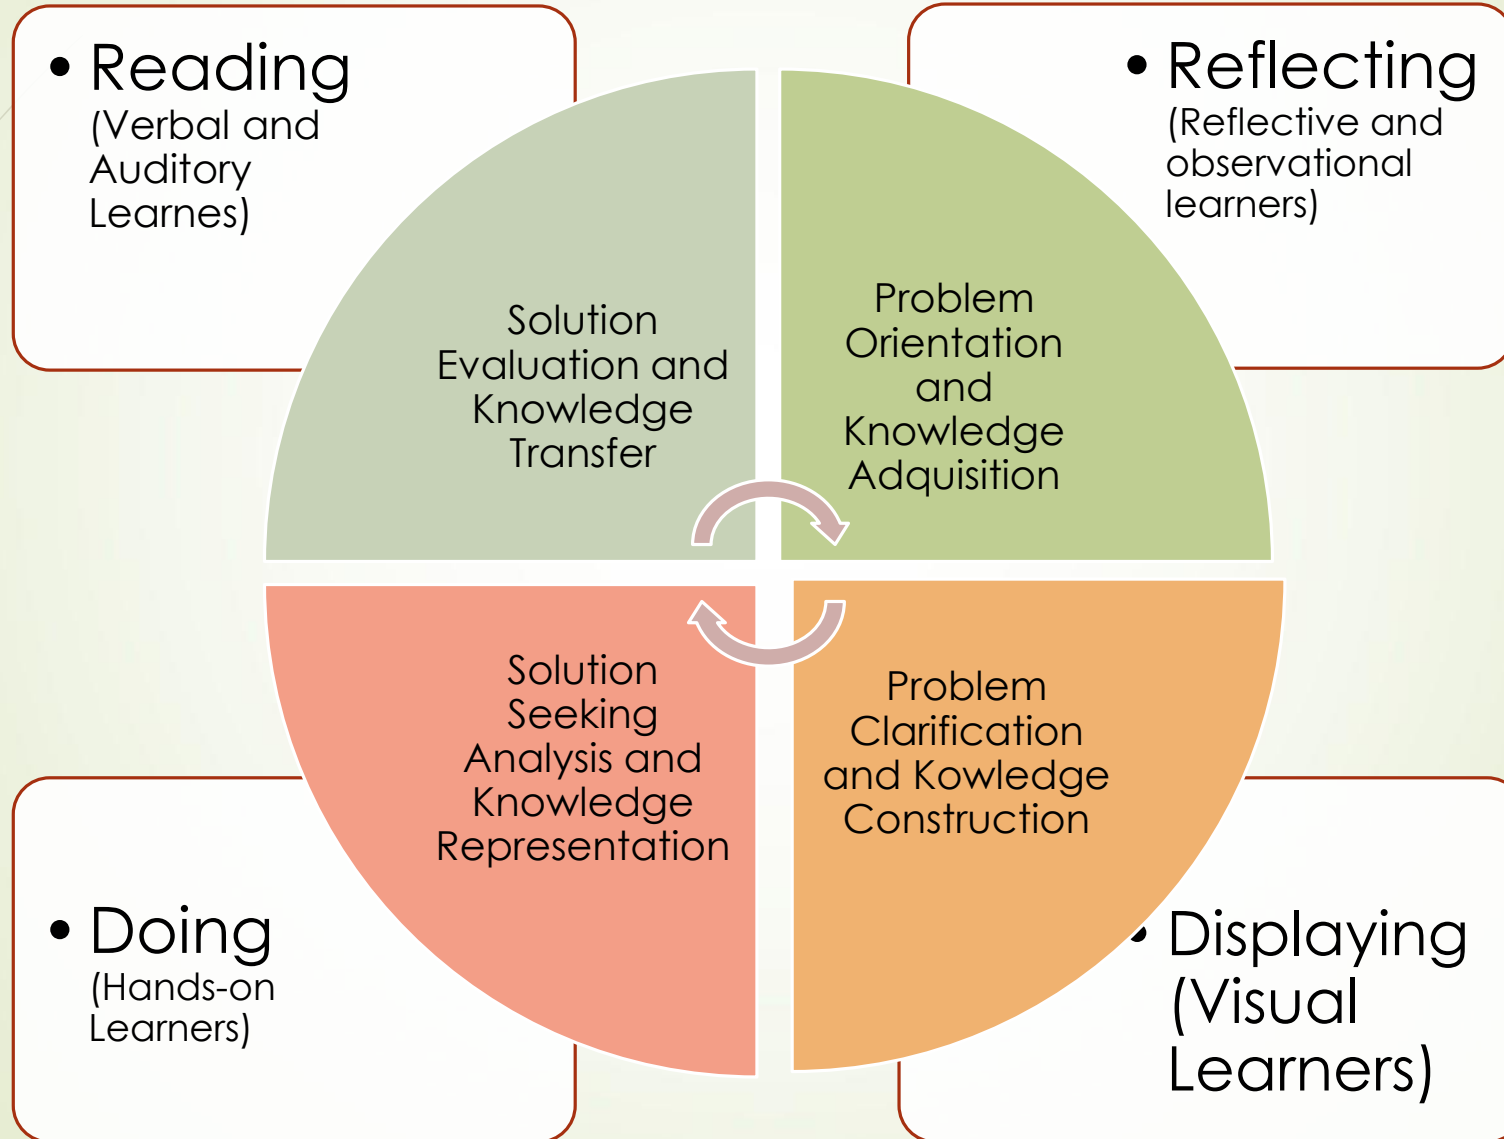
• Reading
(Verbal and Auditory Learnes)

• Reflecting
(Reflective and observational learners)

Solution Evaluation and Knowledge Transfer

Problem Orientation and Knowledge Adquisition

Solution Seeking Analysis and Knowledge Representation

Problem Clarification and Kowledge Construction

• Doing
(Hands-on Learners)

• Displaying (Visual Learners)